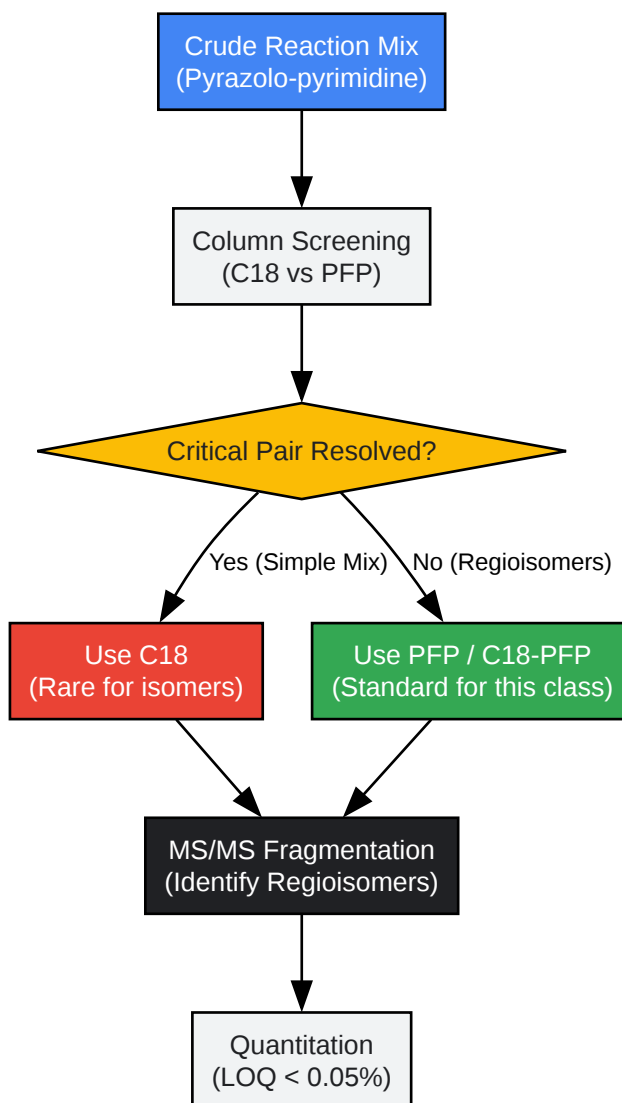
Crude Reaction Mix
(Pyrazolo-pyrimidine)

Column Screening
(C18 vs PFP)

Critical Pair Resolved?

Yes (Simple Mix)

No (Regioisomers)

Use C18
(Rare for isomers)

Use PFP / C18-PFP
(Standard for this class)

MS/MS Fragmentation
(Identify Regioisomers)

Quantitation
(LOQ < 0.05%)